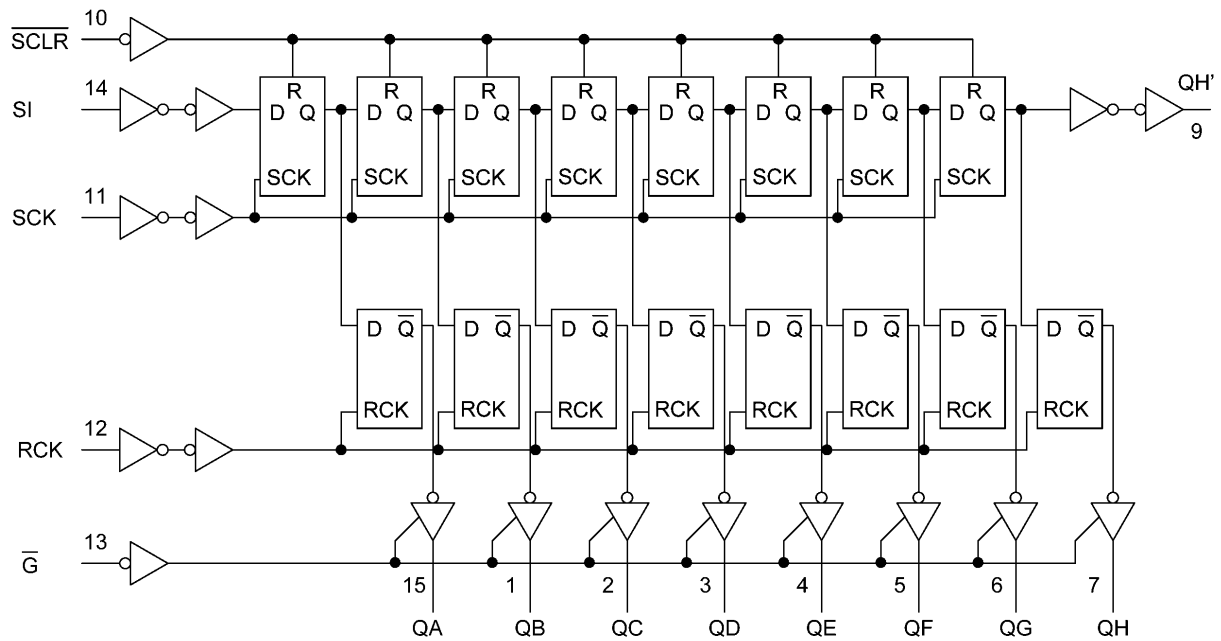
$\overline{SCLR}$ 10

SI 14

SCK 11

RCK 12

$\overline{G}$ 13

R D Q SCK
R D Q SCK
R D Q SCK
R D Q SCK
R D Q SCK
R D Q SCK
R D Q SCK
R D Q SCK

QH'
9

D $\overline{Q}$ RCK
D $\overline{Q}$ RCK
D $\overline{Q}$ RCK
D $\overline{Q}$ RCK
D $\overline{Q}$ RCK
D $\overline{Q}$ RCK
D $\overline{Q}$ RCK
D $\overline{Q}$ RCK

15 QA
1 QB
2 QC
3 QD
4 QE
5 QF
6 QG
7 QH